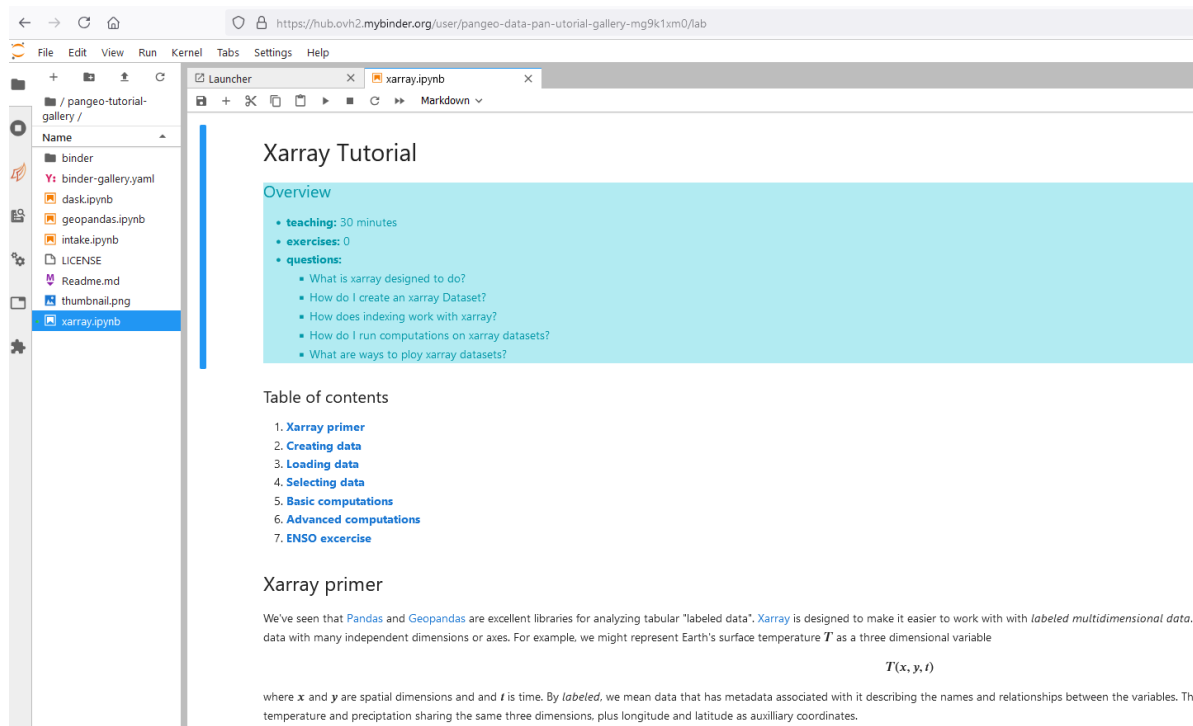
https://hub.ovh2.mybinder.org/user/pangeo-data-pan-utorial-gallery-mg9k1xm0/lab

File Edit View Run Kernel Tabs Settings Help

/ pangeo-tutorial-gallery /

Name

binder
binder-gallery.yaml
dask.ipynb
geopandas.ipynb
intake.ipynb
LICENSE
Readme.md
thumbnail.png
xarray.ipynb

Launcher
xarray.ipynb

Markdown

Xarray Tutorial

Overview

- teaching: 30 minutes
- exercises: 0
- questions:
  - What is xarray designed to do?
  - How do I create an xarray Dataset?
  - How does indexing work with xarray?
  - How do I run computations on xarray datasets?
  - What are ways to ploy xarray datasets?

Table of contents

1. Xarray primer
2. Creating data
3. Loading data
4. Selecting data
5. Basic computations
6. Advanced computations
7. ENSO excercise

Xarray primer

We've seen that Pandas and Geopandas are excellent libraries for analyzing tabular "labeled data". Xarray is designed to make it easier to work with with *labeled multidimensional data*. data with many independent dimensions or axes. For example, we might represent Earth's surface temperature $T$ as a three dimensional variable

$T(x, y, t)$

where $x$ and $y$ are spatial dimensions and and $t$ is time. By *labeled*, we mean data that has metadata associated with it describing the names and relationships between the variables. Th temperature and preciptation sharing the same three dimensions, plus longitude and latitude as auxilliary coordinates.